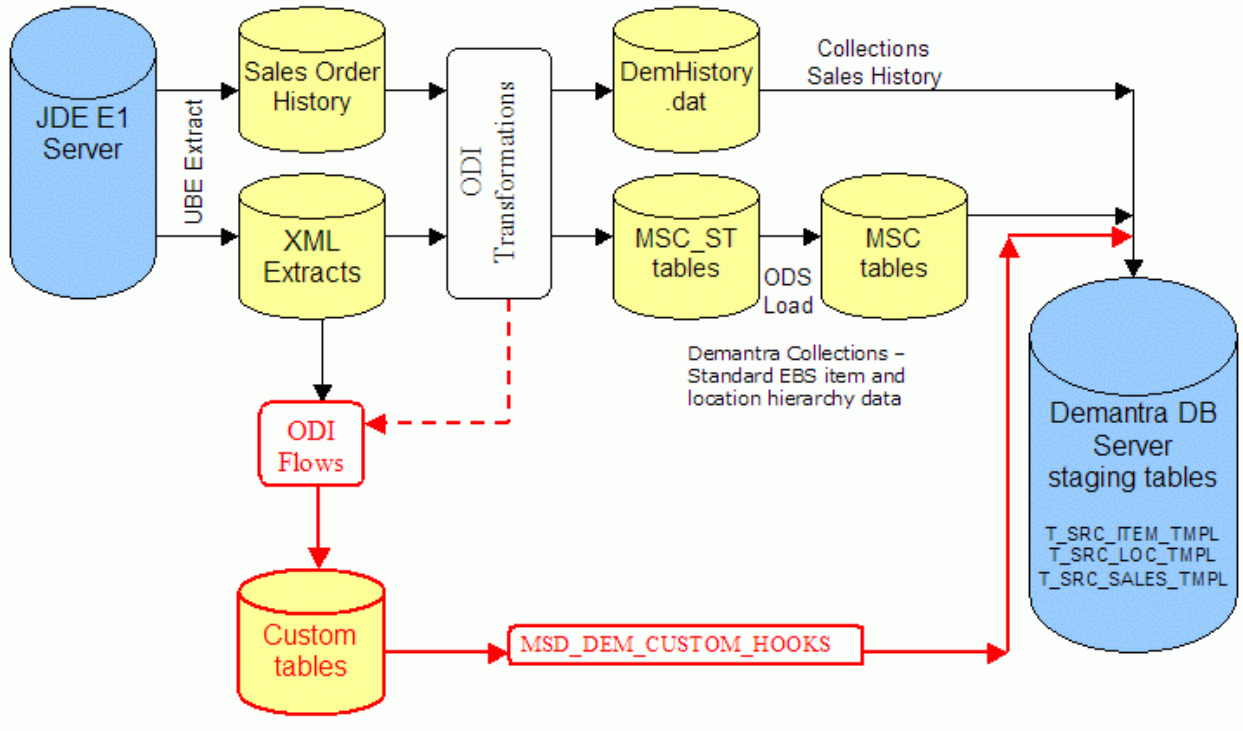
JDE E1 Server

UBE Extract

Sales Order History

XML Extracts

ODI Transformations

DemHistory .dat

Collections Sales History

MSC_ST tables

ODS Load

MSC tables

Demantra Collections – Standard EBS item and location hierarchy data

ODI Flows

Custom tables

MSD_DEM_CUSTOM_HOOKS

Demantra DB Server staging tables

T_SRC_ITEM_TMPL
T_SRC_LOC_TMPL
T_SRC_SALES_TMPL